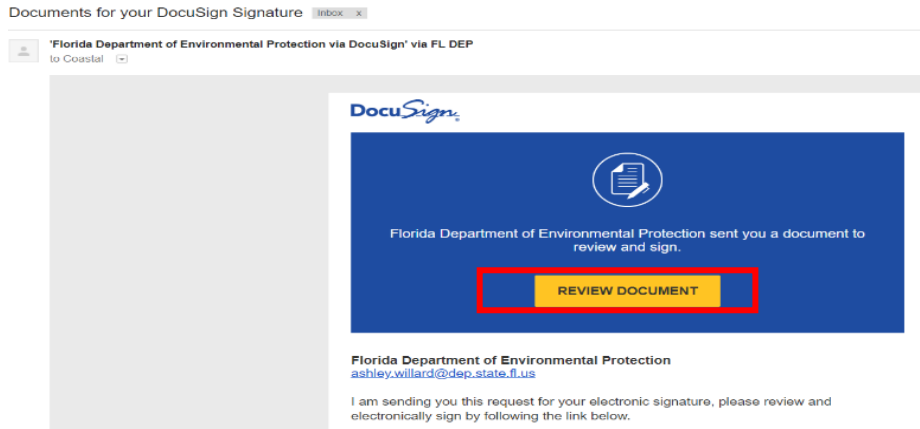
Documents for your DocuSign Signature Inbox x

'Florida Department of Environmental Protection via DocuSign' via FL DEP
to Coastal

DocuSign.

Florida Department of Environmental Protection sent you a document to review and sign.

REVIEW DOCUMENT

Florida Department of Environmental Protection
ashley.willard@dep.state.fl.us

I am sending you this request for your electronic signature, please review and electronically sign by following the link below.